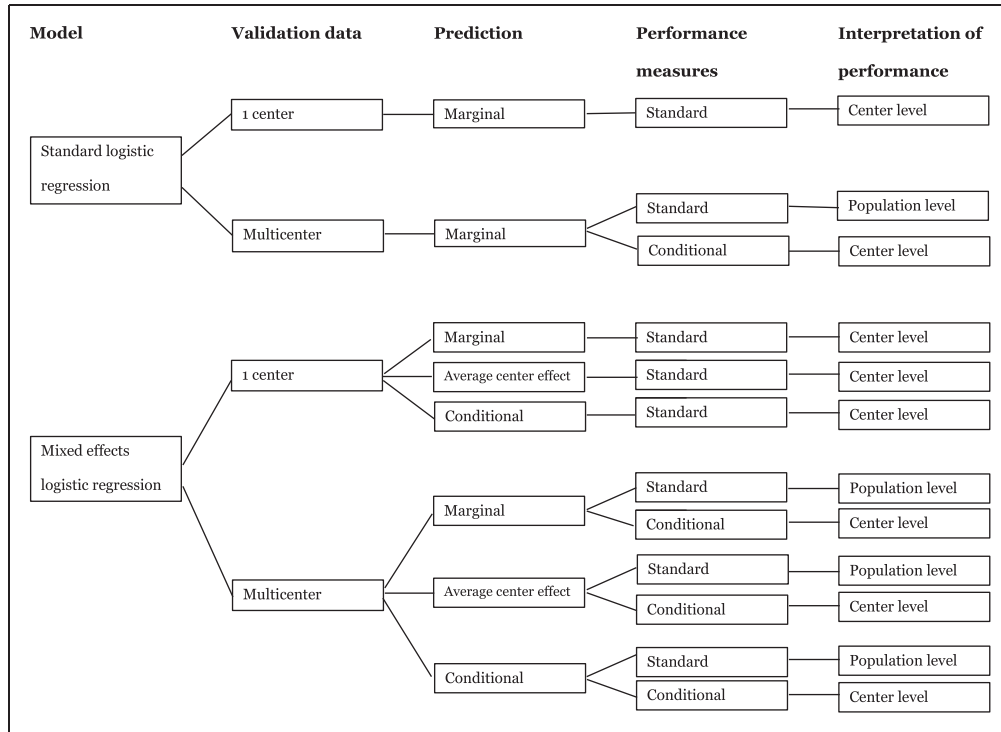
Model

Validation data

Prediction

Performance measures

Interpretation of performance

Standard logistic regression

1 center

Marginal

Standard

Center level

Multicenter

Marginal

Standard

Population level

Conditional

Center level

Mixed effects logistic regression

1 center

Marginal

Standard

Center level

Average center effect

Standard

Center level

Conditional

Standard

Center level

Multicenter

Marginal

Standard

Population level

Conditional

Center level

Average center effect

Standard

Population level

Conditional

Center level

Conditional

Standard

Population level

Conditional

Center level